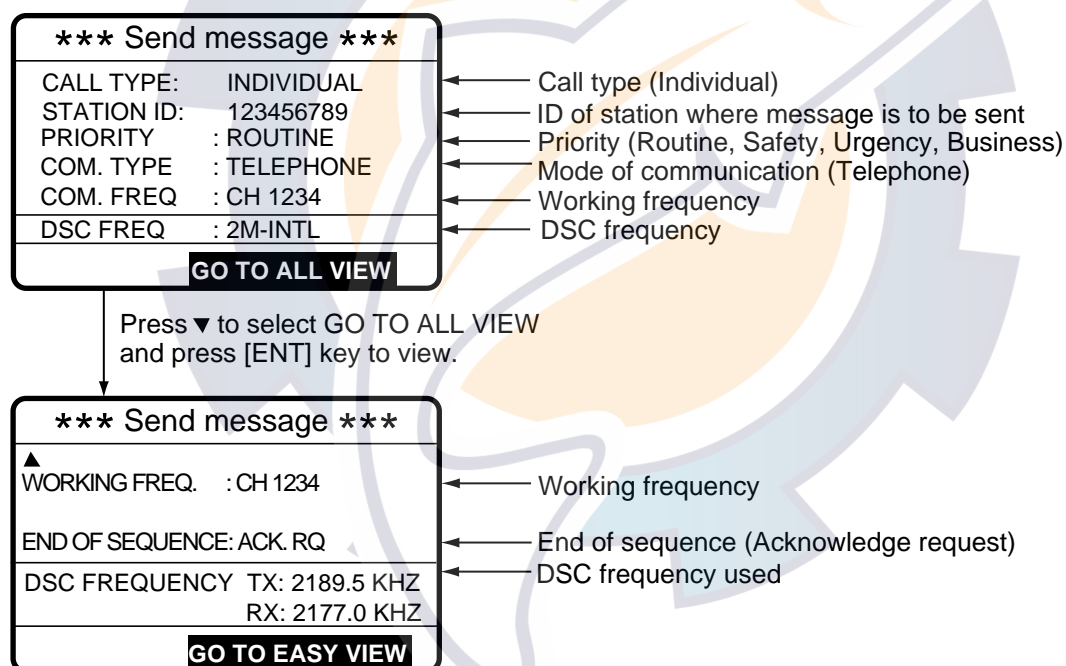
*** Send message ***

CALL TYPE: INDIVIDUAL
STATION ID: 123456789
PRIORITY : ROUTINE
COM. TYPE : TELEPHONE
COM. FREQ : CH 1234
DSC FREQ : 2M-INTL

GO TO ALL VIEW

Call type (Individual)
ID of station where message is to be sent
Priority (Routine, Safety, Urgency, Business)
Mode of communication (Telephone)
Working frequency
DSC frequency

Press ▼ to select GO TO ALL VIEW and press [ENT] key to view.

*** Send message ***

▲
WORKING FREQ. : CH 1234

END OF SEQUENCE: ACK. RQ

DSC FREQUENCY TX: 2189.5 KHZ
RX: 2177.0 KHZ

GO TO EASY VIEW

Working frequency
End of sequence (Acknowledge request)
DSC frequency used